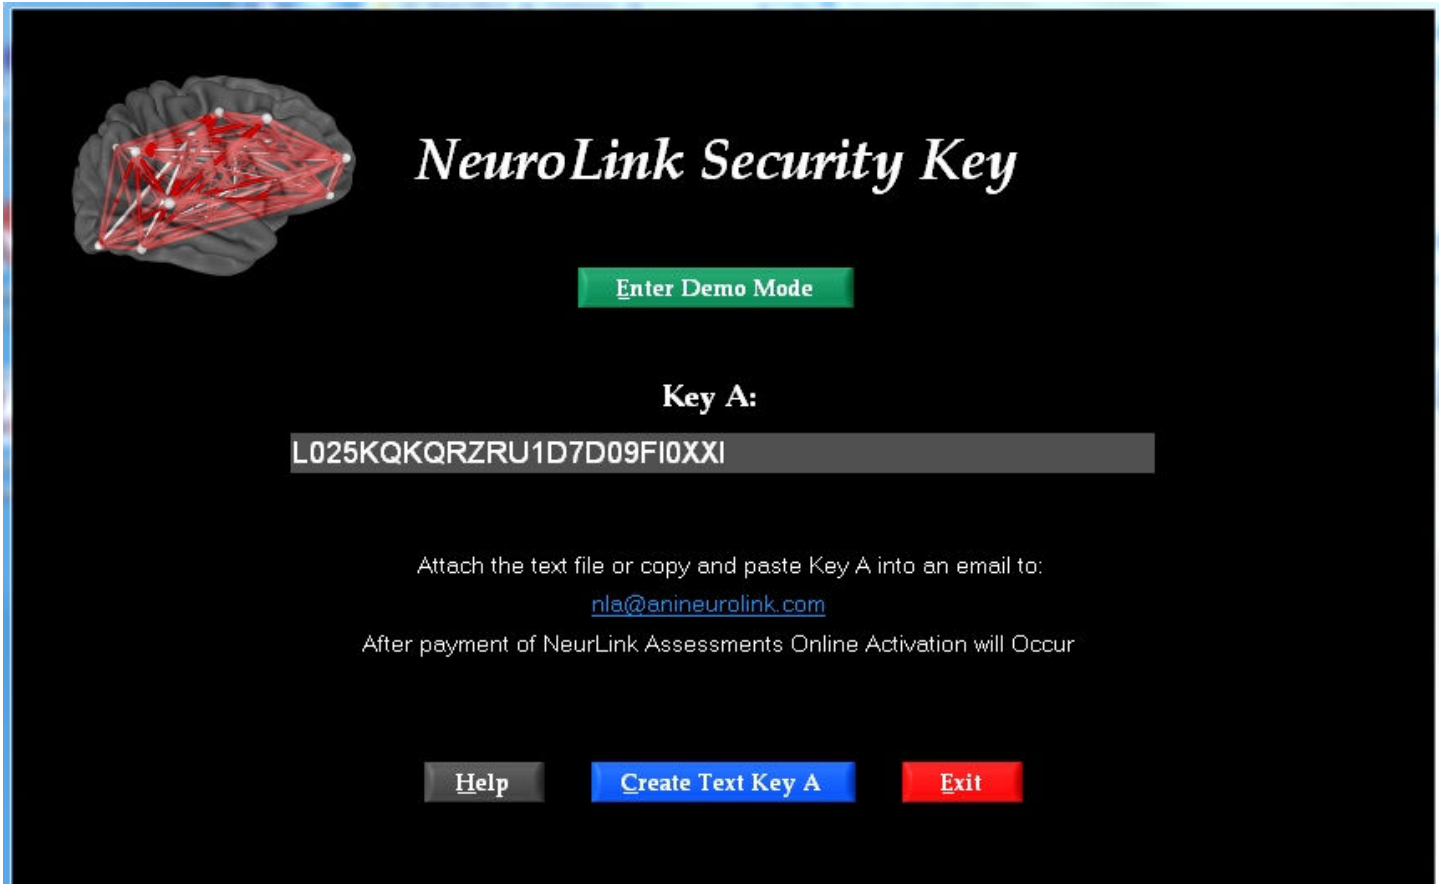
NeuroLink Security Key

Enter Demo Mode

Key A:

L025KQKQRZRU1D7D09FI0XXI

Attach the text file or copy and paste Key A into an email to:

nla@anineurolink.com

After payment of NeurLink Assessments Online Activation will Occur

Help

Create Text Key A

Exit